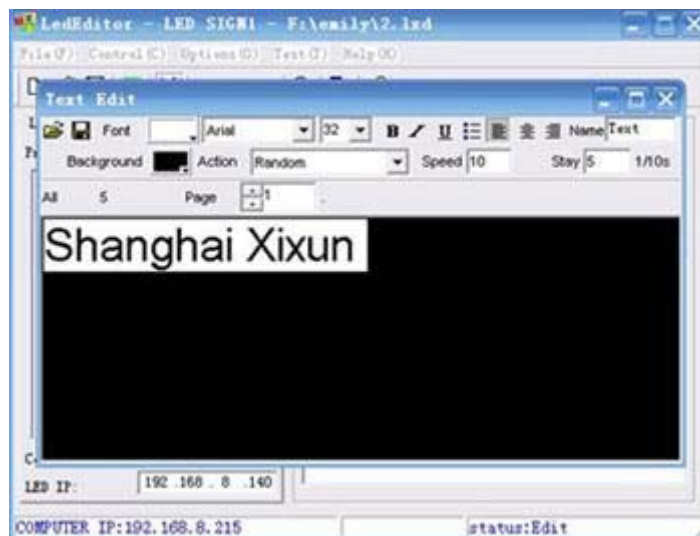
LedEditor - LED SIGN1 - F:\emily\2.lxd

File(F) Control(C) Options(O) Text(T) Help(H)

Text Edit

Font Arial 32 B I U Name Text

Background Action Random Speed 10 Stay 5 1/10s

All 5 Page 1

Shanghai Xixun

LED IP: 192 .168 . 8 .140

COMPUTER IP:192.168.8.215 status:Edit